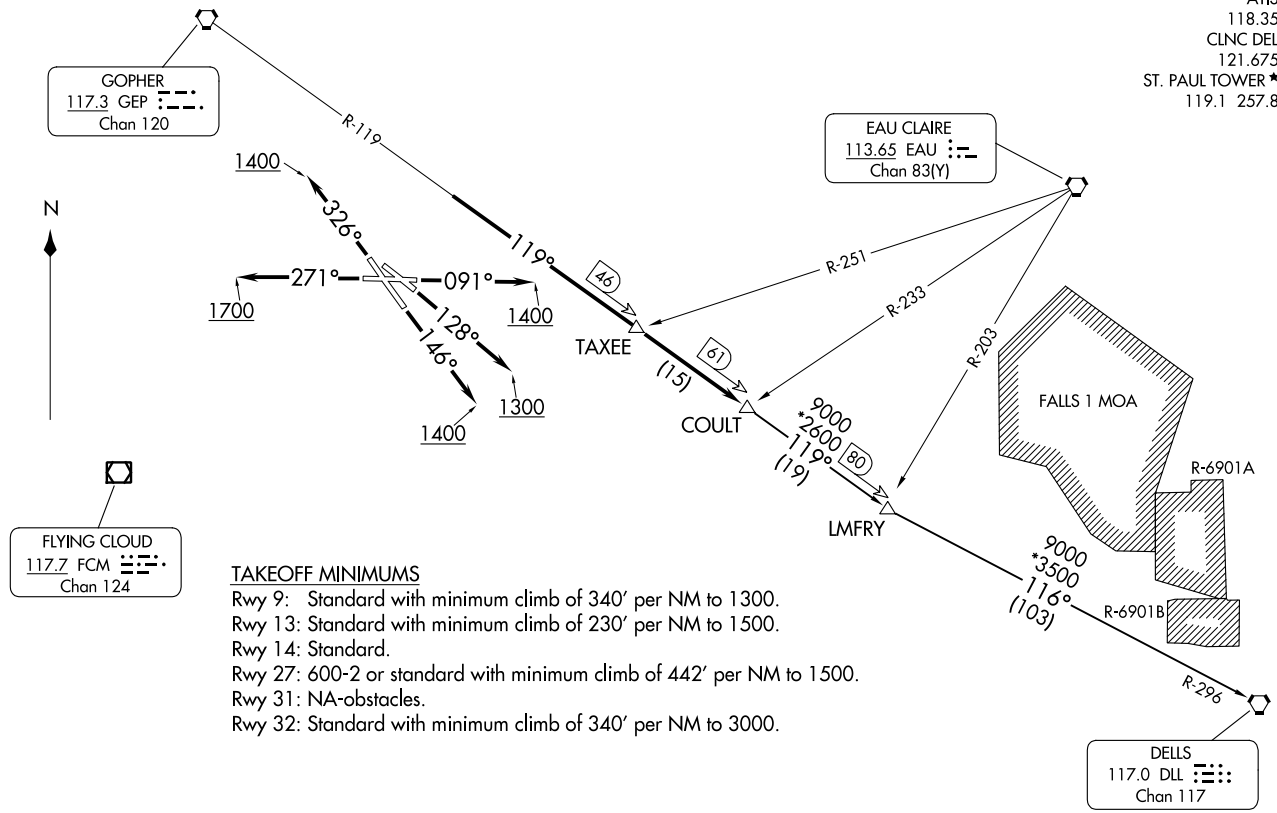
ATIS
118.35
CLNC DEL
121.675
ST. PAUL TOWER ★
119.1 257.8

GOPHER
117.3 GEP
Chan 120

R-119

EAU CLAIRE
113.65 EAU
Chan 83(Y)

N

1400
326°
271°
091°
1700
1400
128°
146°
1300
1400

119°
46
TAXEE
R-251
R-233
61
(15)
COULT
R-203
9000
*2600
119°
(19)
80
LMFRY

FALLS 1 MOA
R-6901A
R-6901B

FLYING CLOUD
117.7 FCM
Chan 124

9000
*3500
116°
(103)

R-296

DELLS
117.0 DLL
Chan 117

TAKEOFF MINIMUMS
Rwy 9: Standard with minimum climb of 340′ per NM to 1300.
Rwy 13: Standard with minimum climb of 230′ per NM to 1500.
Rwy 14: Standard.
Rwy 27: 600-2 or standard with minimum climb of 442′ per NM to 1500.
Rwy 31: NA-obstacles.
Rwy 32: Standard with minimum climb of 340′ per NM to 3000.